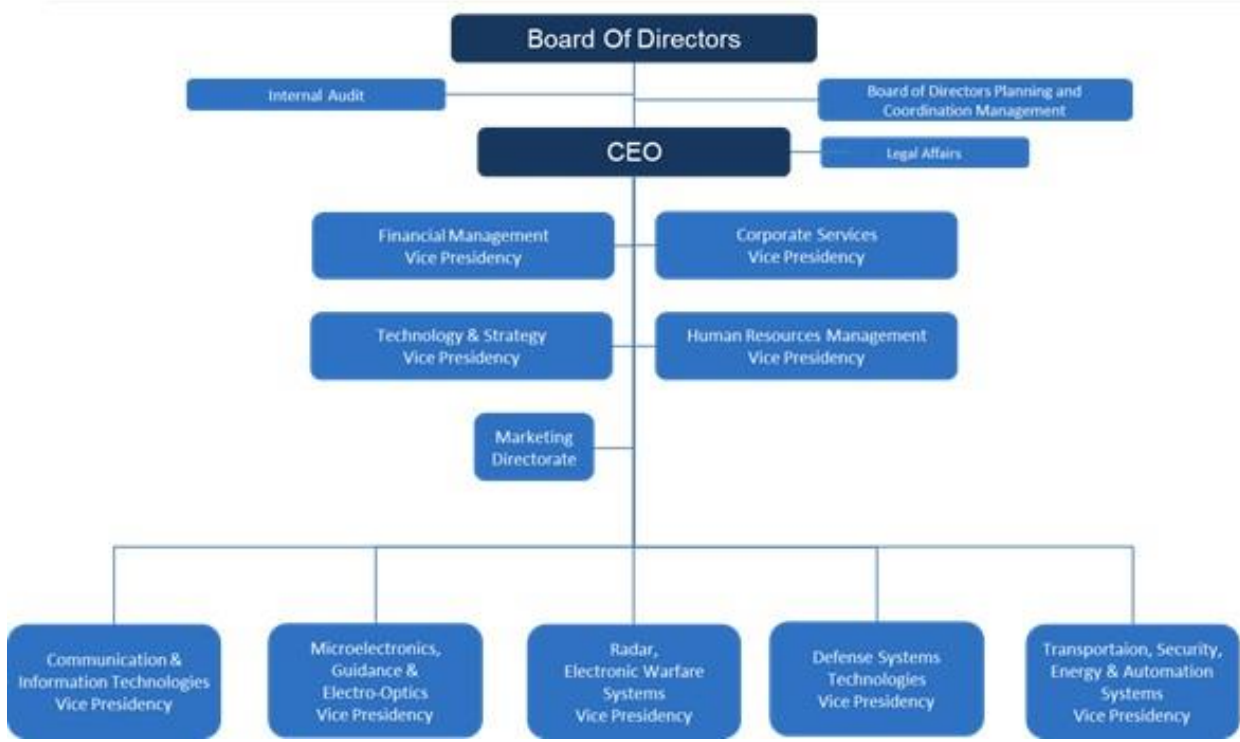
Board Of Directors

Internal Audit

Board of Directors Planning and Coordination Management

CEO

Legal Affairs

Financial Management Vice Presidency

Corporate Services Vice Presidency

Technology & Strategy Vice Presidency

Human Resources Management Vice Presidency

Marketing Directorate

Communication & Information Technologies Vice Presidency

Microelectronics, Guidance & Electro-Optics Vice Presidency

Radar, Electronic Warfare Systems Vice Presidency

Defense Systems Technologies Vice Presidency

Transportaion, Security, Energy & Automation Systems Vice Presidency